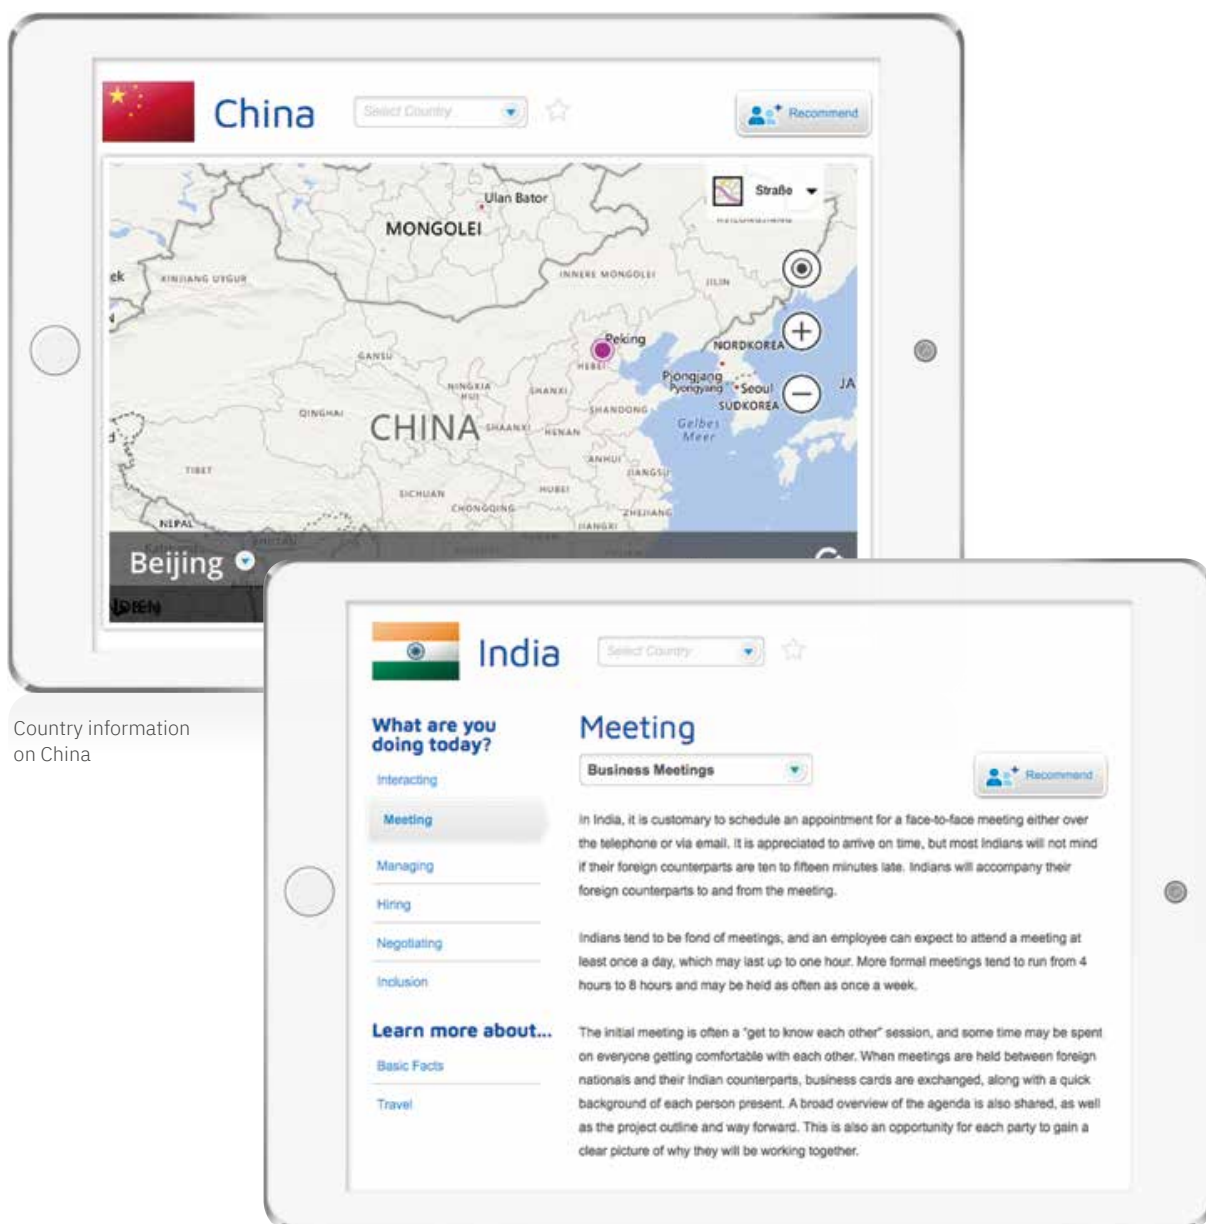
China

Select Country

Recommend

Straße

Ulan Bator

MONGOLEI

XINJIANG UYGUR

INNERE MONGOLEI

JILIN

Peking

HEBEI

NORDKOREA

GANSU

Pjongjang Pyongyang

Seoul

SÜDKOREA

JA

NINGXIA HUI

SHANXI

QINGHAI

CHINA

SHAANXI

HENAN

SHANDONG

Gelbes Meer

ANHUI

JIANGSU

TIBET

SICHUAN

HUBEI

CHONGQING

ZHEJIANG

NEPAL

JIANGXI

Beijing

Country information on China

India

Select Country

What are you doing today?

Interacting

Meeting

Managing

Hiring

Negotiating

Inclusion

Learn more about...

Basic Facts

Travel

Meeting

Business Meetings

Recommend

In India, it is customary to schedule an appointment for a face-to-face meeting either over the telephone or via email. It is appreciated to arrive on time, but most Indians will not mind if their foreign counterparts are ten to fifteen minutes late. Indians will accompany their foreign counterparts to and from the meeting.

Indians tend to be fond of meetings, and an employee can expect to attend a meeting at least once a day, which may last up to one hour. More formal meetings tend to run from 4 hours to 8 hours and may be held as often as once a week.

The initial meeting is often a "get to know each other" session, and some time may be spent on everyone getting comfortable with each other. When meetings are held between foreign nationals and their Indian counterparts, business cards are exchanged, along with a quick background of each person present. A broad overview of the agenda is also shared, as well as the project outline and way forward. This is also an opportunity for each party to gain a clear picture of why they will be working together.